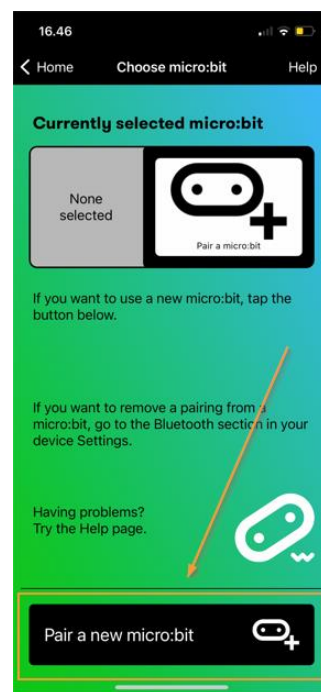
16.46

Home Choose micro:bit Help

Currently selected micro:bit

None selected

Pair a micro:bit

If you want to use a new micro:bit, tap the button below.

If you want to remove a pairing from a micro:bit, go to the Bluetooth section in your device Settings.

Having problems? Try the Help page.

Pair a new micro:bit